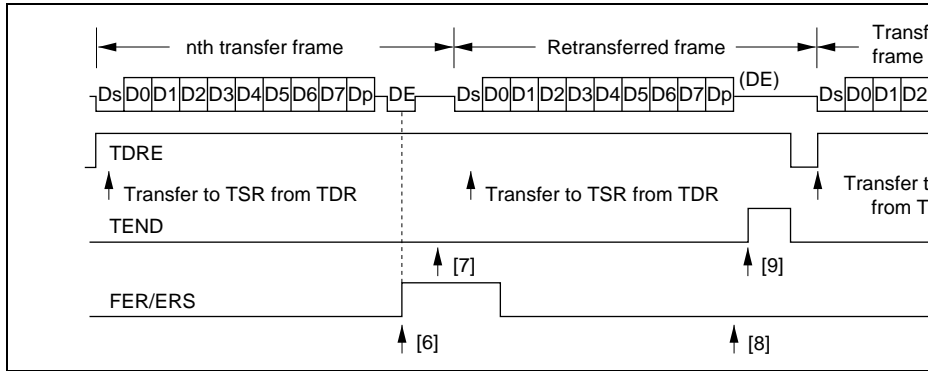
nth transfer frame

Retransferred frame

Transf
frame

Ds D0 D1 D2 D3 D4 D5 D6 D7 Dp DE Ds D0 D1 D2 D3 D4 D5 D6 D7 Dp (DE) Ds D0 D1 D2

TDRE

Transfer to TSR from TDR

Transfer to TSR from TDR

Transfer t
from T

TEND

[7]

[9]

FER/ERS

[6]

[8]